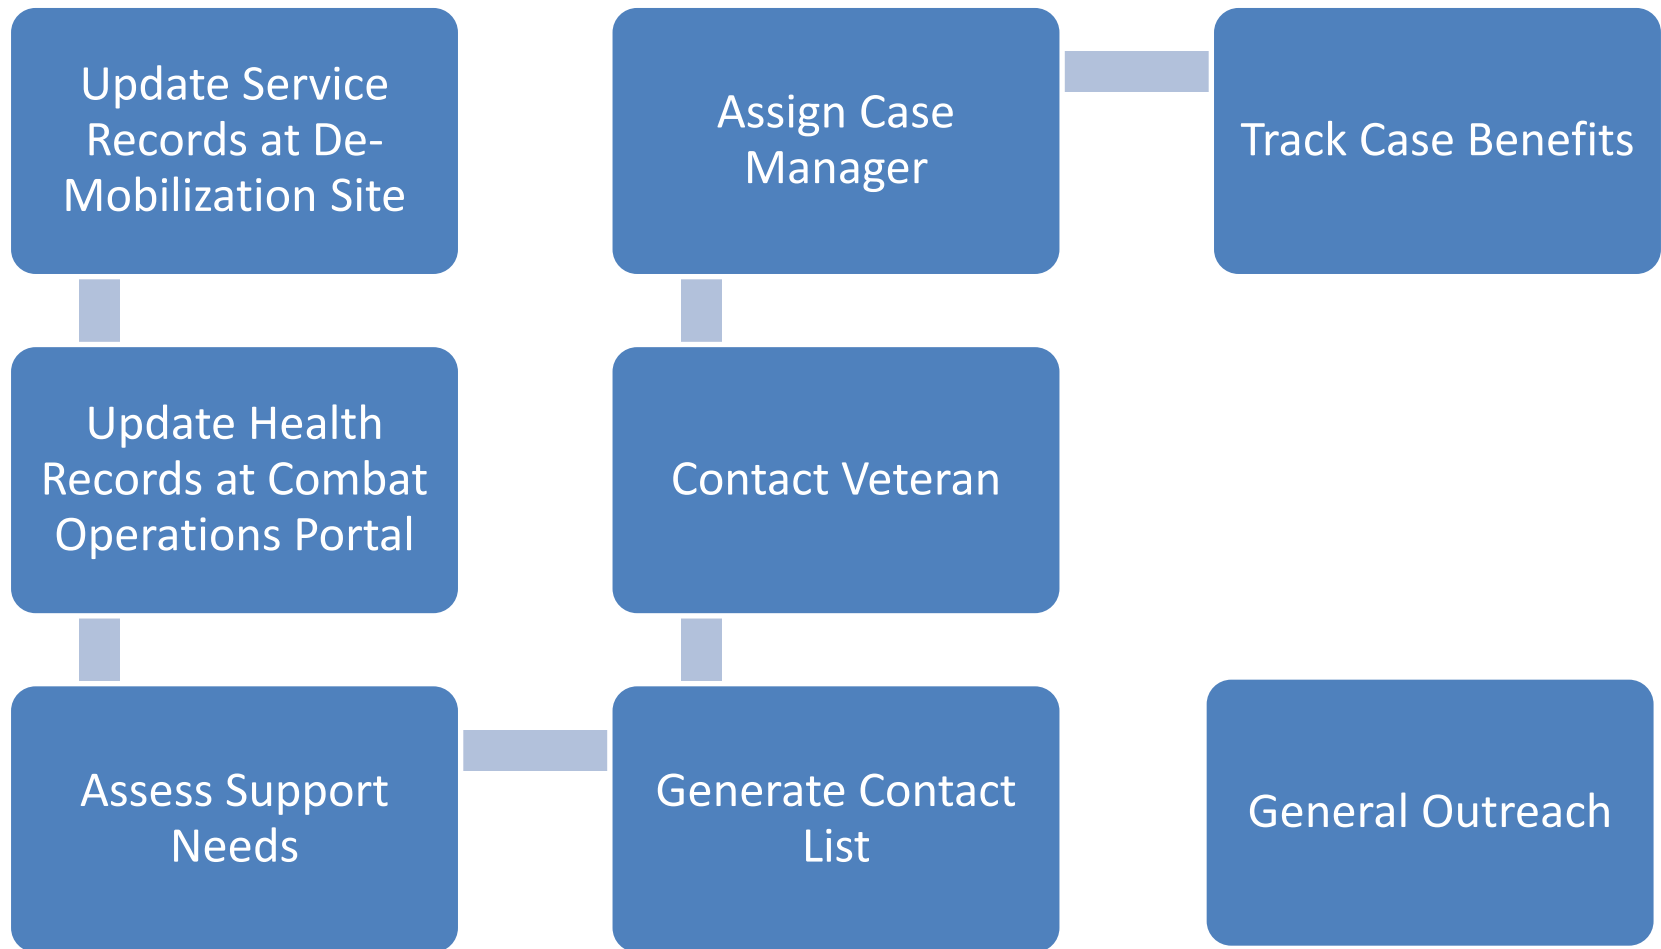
Update Service Records at De-Mobilization Site

Update Health Records at Combat Operations Portal

Assess Support Needs

Generate Contact List

Contact Veteran

Assign Case Manager

Track Case Benefits

General Outreach